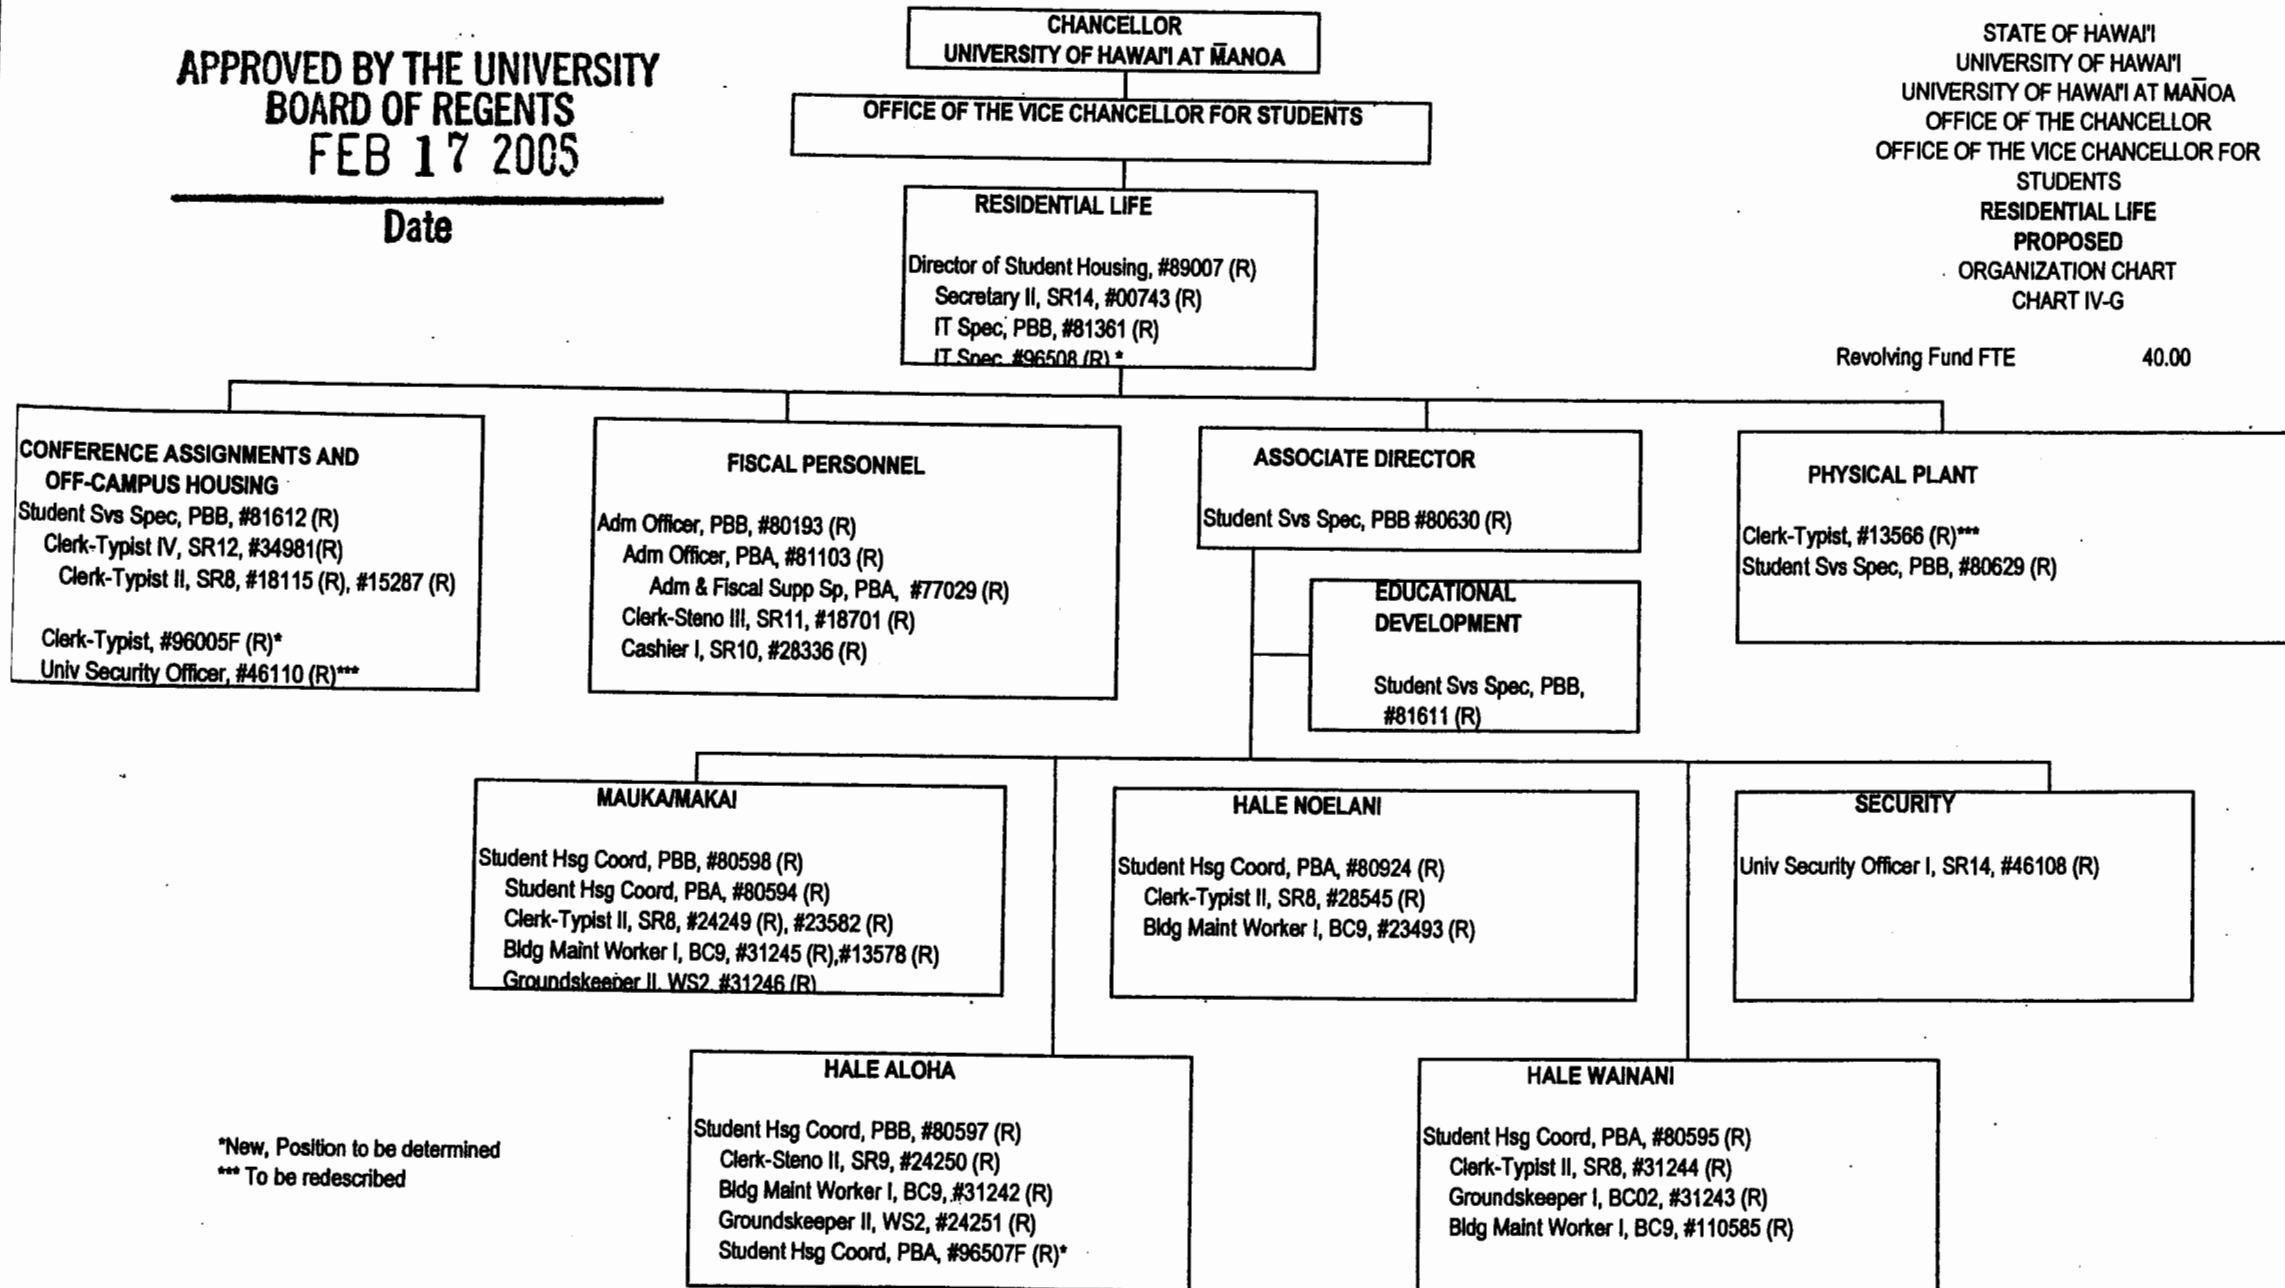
APPROVED BY THE UNIVERSITY BOARD OF REGENTS
FEB 17 2005
Date

CHANCELLOR
UNIVERSITY OF HAWAI'I AT MĀNOA

OFFICE OF THE VICE CHANCELLOR FOR STUDENTS

RESIDENTIAL LIFE

Director of Student Housing, #89007 (R)
Secretary II, SR14, #00743 (R)
IT Spec, PBB, #81361 (R)
IT Spec, #96508 (R) *

STATE OF HAWAI'I
UNIVERSITY OF HAWAI'I
UNIVERSITY OF HAWAI'I AT MĀNOA
OFFICE OF THE CHANCELLOR
OFFICE OF THE VICE CHANCELLOR FOR STUDENTS
RESIDENTIAL LIFE
PROPOSED
ORGANIZATION CHART
CHART IV-G

Revolving Fund FTE 40.00

CONFERENCE ASSIGNMENTS AND OFF-CAMPUS HOUSING
Student Svs Spec, PBB, #81612 (R)
Clerk-Typist IV, SR12, #34981(R)
Clerk-Typist II, SR8, #18115 (R), #15287 (R)

Clerk-Typist, #96005F (R)*
Univ Security Officer, #46110 (R)***

FISCAL PERSONNEL
Adm Officer, PBB, #80193 (R)
Adm Officer, PBA, #81103 (R)
Adm & Fiscal Supp Sp, PBA, #77029 (R)
Clerk-Steno III, SR11, #18701 (R)
Cashier I, SR10, #28336 (R)

ASSOCIATE DIRECTOR
Student Svs Spec, PBB #80630 (R)

EDUCATIONAL DEVELOPMENT
Student Svs Spec, PBB, #81611 (R)

PHYSICAL PLANT
Clerk-Typist, #13566 (R)***
Student Svs Spec, PBB, #80629 (R)

MAUKA/MAKAI
Student Hsg Coord, PBB, #80598 (R)
Student Hsg Coord, PBA, #80594 (R)
Clerk-Typist II, SR8, #24249 (R), #23582 (R)
Bldg Maint Worker I, BC9, #31245 (R),#13578 (R)
Groundskeeper II, WS2, #31246 (R)

HALE NOELANI
Student Hsg Coord, PBA, #80924 (R)
Clerk-Typist II, SR8, #28545 (R)
Bldg Maint Worker I, BC9, #23493 (R)

SECURITY
Univ Security Officer I, SR14, #46108 (R)

HALE ALOHA
Student Hsg Coord, PBB, #80597 (R)
Clerk-Steno II, SR9, #24250 (R)
Bldg Maint Worker I, BC9, #31242 (R)
Groundskeeper II, WS2, #24251 (R)
Student Hsg Coord, PBA, #96507F (R)*

HALE WAINANI
Student Hsg Coord, PBA, #80595 (R)
Clerk-Typist II, SR8, #31244 (R)
Groundskeeper I, BC02, #31243 (R)
Bldg Maint Worker I, BC9, #110585 (R)

*New, Position to be determined
*** To be redescribed